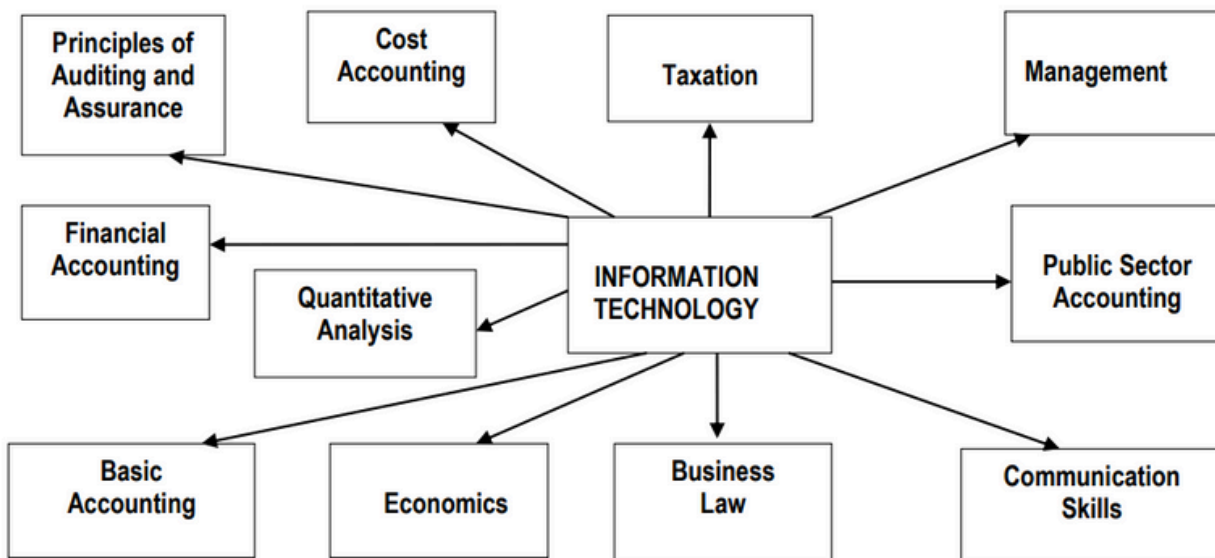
Principles of Auditing and Assurance

Cost Accounting

Taxation

Management

Financial Accounting

Quantitative Analysis

INFORMATION TECHNOLOGY

Public Sector Accounting

Basic Accounting

Economics

Business Law

Communication Skills